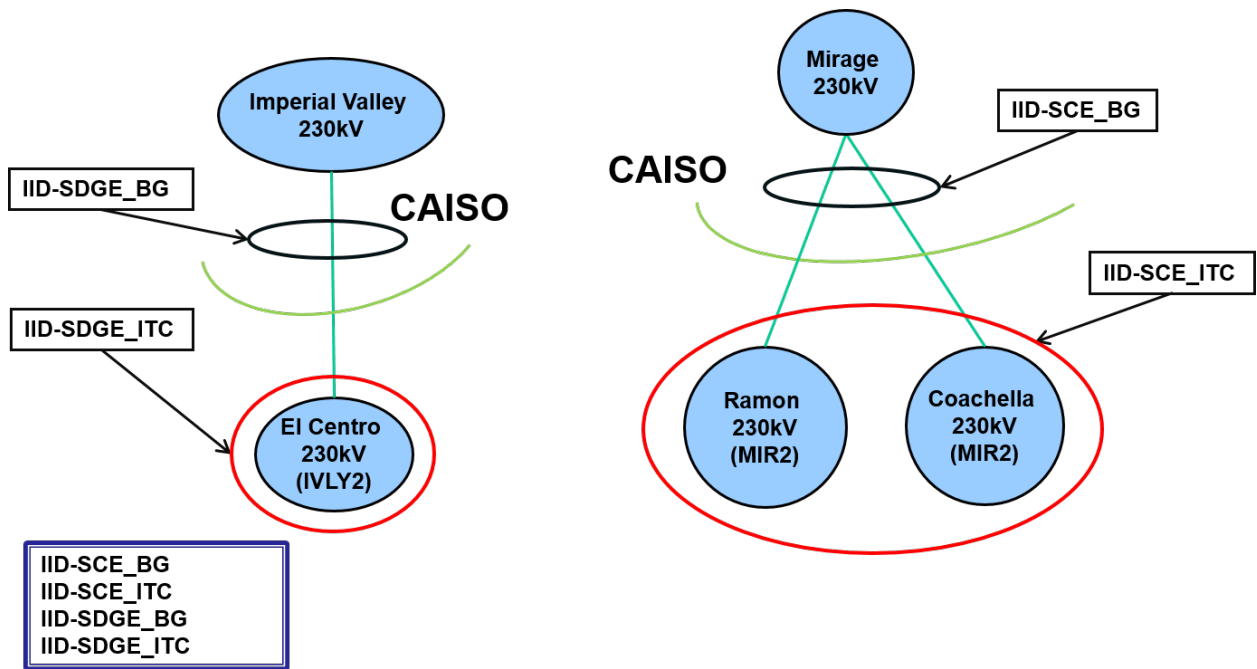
Imperial Valley
230kV

IID-SDGE_BG

CAISO

IID-SDGE_ITC

El Centro
230kV
(IVLY2)

Mirage
230kV

IID-SCE_BG

CAISO

IID-SCE_ITC

Ramon
230kV
(MIR2)

Coachella
230kV
(MIR2)

IID-SCE_BG
IID-SCE_ITC
IID-SDGE_BG
IID-SDGE_ITC